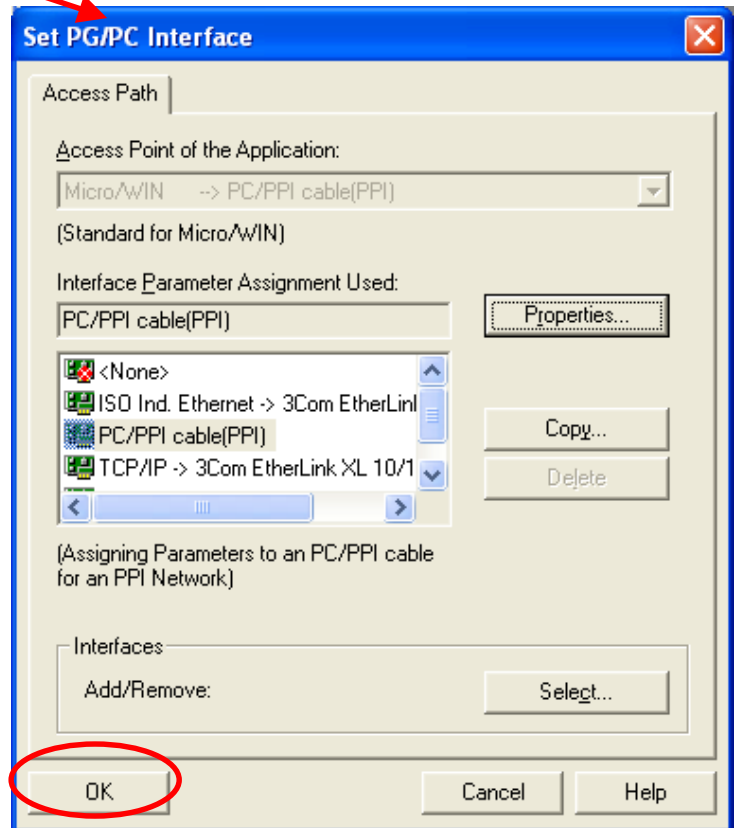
Set PG/PC Interface

Access Path

Access Point of the Application:

Micro/WIN --> PC/PPI cable(PPI)

(Standard for Micro/WIN)

Interface Parameter Assignment Used:

PC/PPI cable(PPI)

Properties...

<None>
ISO Ind. Ethernet -> 3Com EtherLinl
PC/PPI cable(PPI)
TCP/IP -> 3Com EtherLink XL 10/1

Copy...

Delete

(Assigning Parameters to an PC/PPI cable for an PPI Network)

Interfaces

Add/Remove:

Select...

OK

Cancel

Help